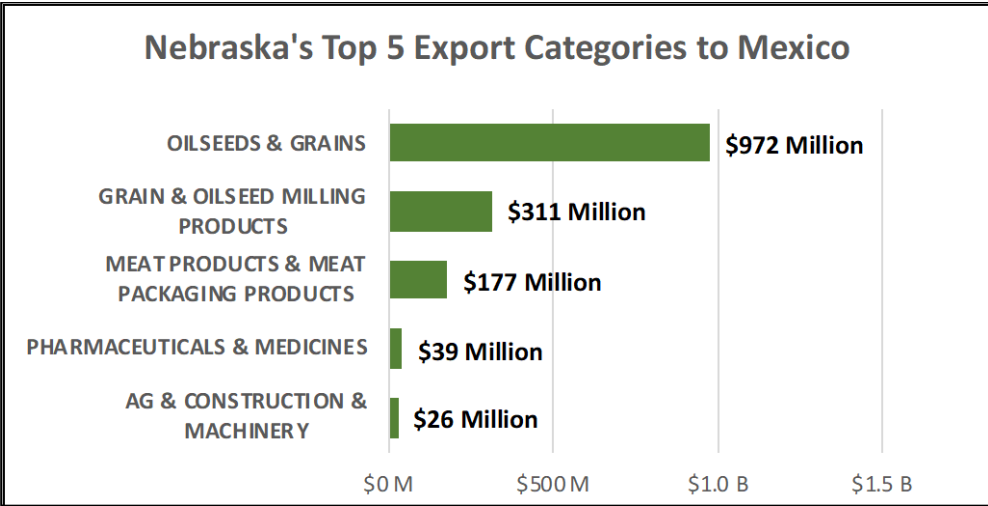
Nebraska's Top 5 Export Categories to Mexico

OILSEEDS & GRAINS
$972 Million

GRAIN & OILSEED MILLING PRODUCTS
$311 Million

MEAT PRODUCTS & MEAT PACKAGING PRODUCTS
$177 Million

PHARMACEUTICALS & MEDICINES
$39 Million

AG & CONSTRUCTION & MACHINERY
$26 Million

$0 M
$500 M
$1.0 B
$1.5 B